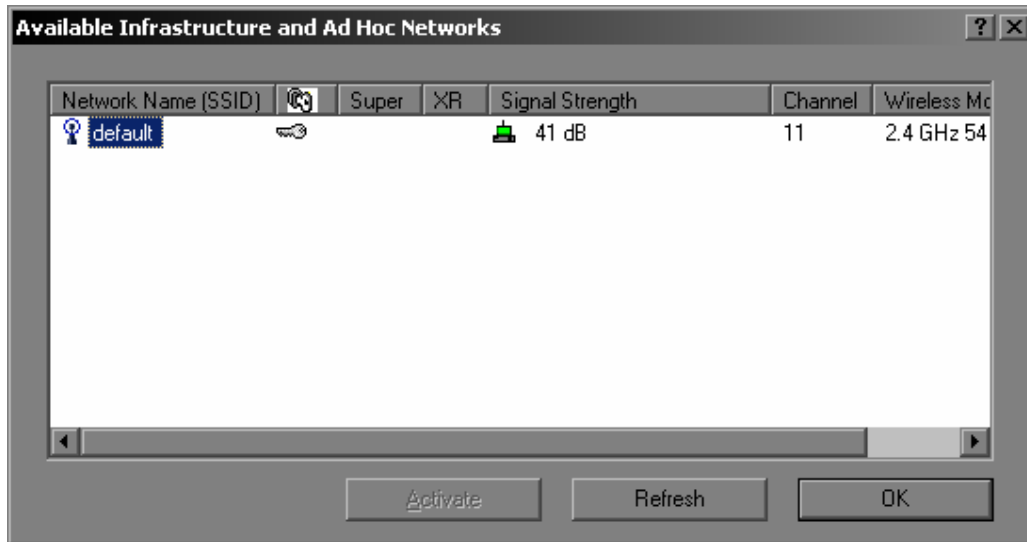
Available Infrastructure and Ad Hoc Networks

? X

| Network Name (SSID) | | Super | XR | Signal Strength | Channel | Wireless Mo |
|---|---|---|---|---|---|---|
| default | | | | 41 dB | 11 | 2.4 GHz 54 |

Activate Refresh OK